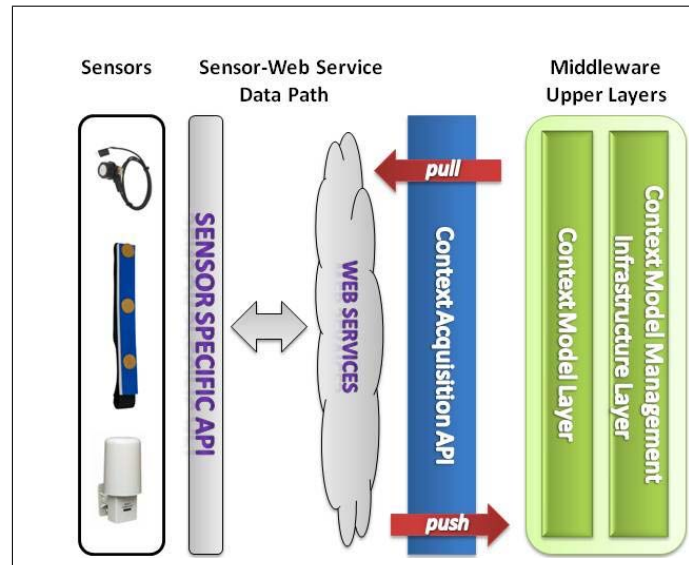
Sensors

Sensor-Web Service Data Path

Middleware Upper Layers

SENSOR SPECIFIC API

WEB SERVICES

pull

Context Acquisition API

push

Context Model Layer

Context Model Management Infrastructure Layer